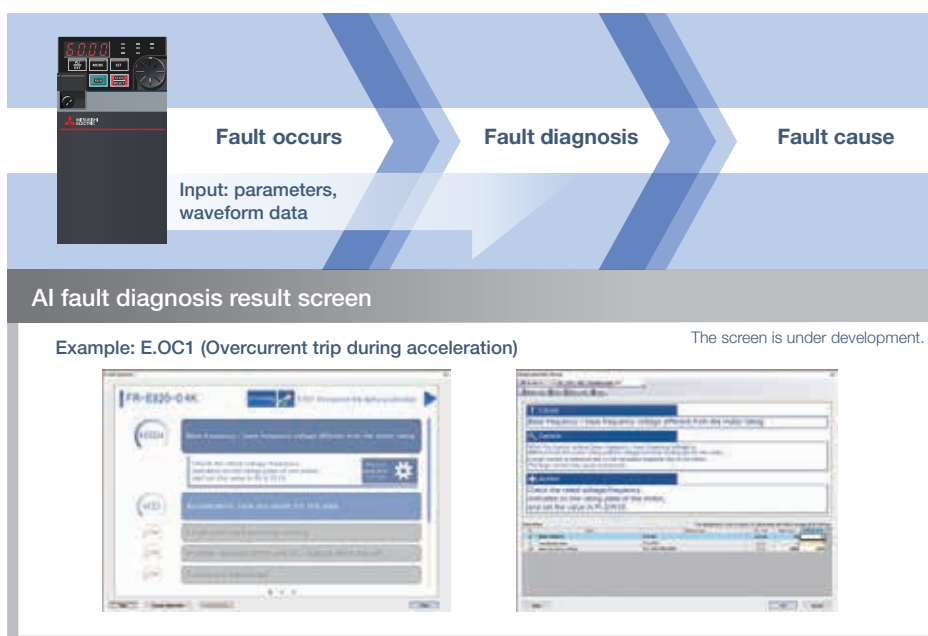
Fault occurs

Fault diagnosis

Fault cause

Input: parameters, waveform data

AI fault diagnosis result screen

Example: E.OC1 (Overcurrent trip during acceleration)

The screen is under development.

FR-E820-0.4K

Base frequency / base frequency voltage different from the motor rating.

Check the rated voltage/frequency indicated on the rating plate of the motor, and set the value in Pr.3/Pr.19.

Acceleration time too short for the load.

Cause

Base frequency / base frequency voltage different from the motor rating.

Action

Check the rated voltage/frequency indicated on the rating plate of the motor, and set the value in Pr.3/Pr.19.